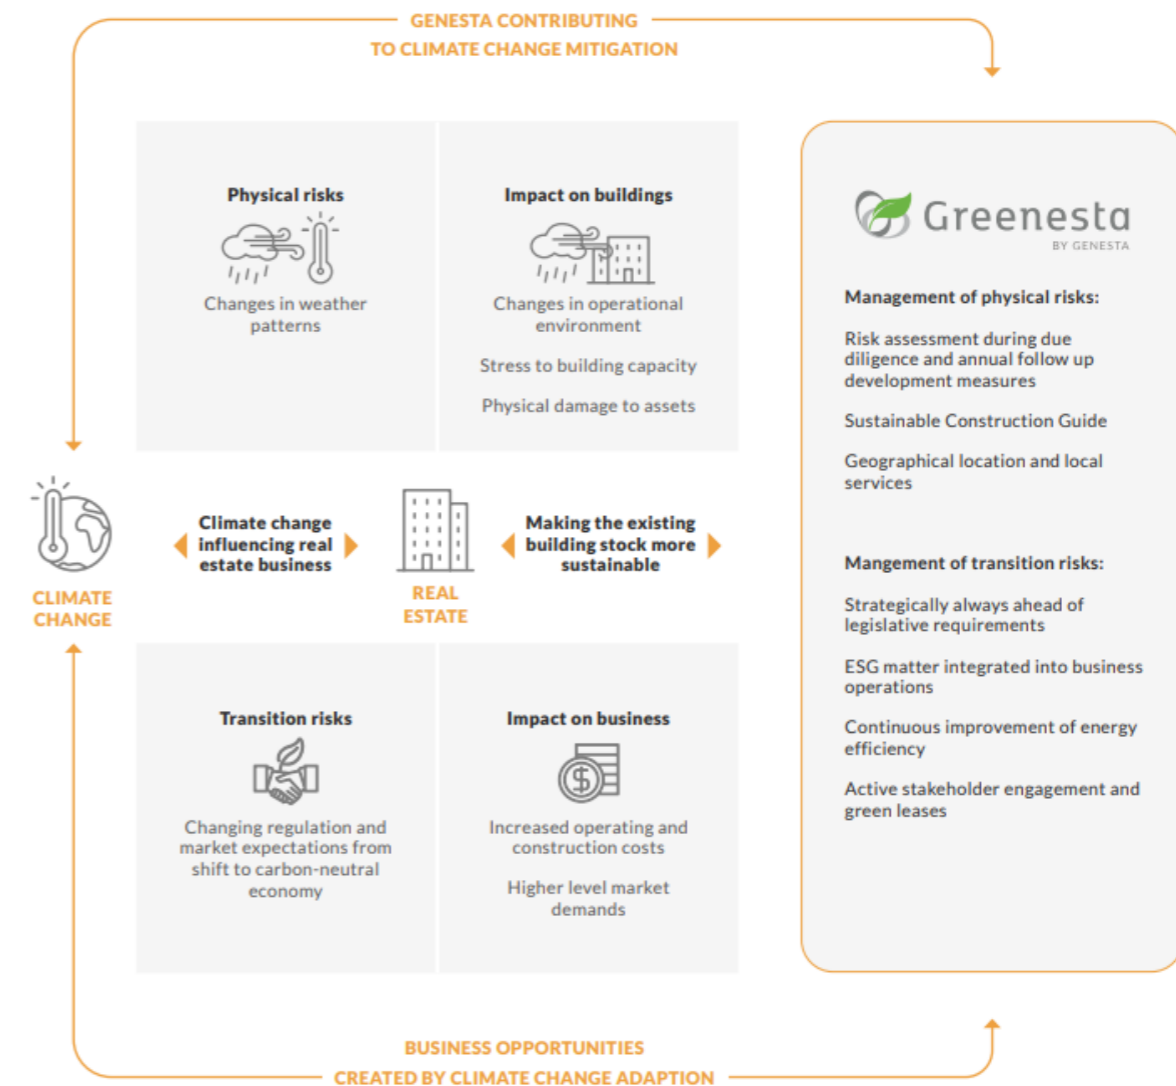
GENESTA CONTRIBUTING TO CLIMATE CHANGE MITIGATION

Physical risks

Changes in weather patterns

Impact on buildings

Changes in operational environment

Stress to building capacity

Physical damage to assets

Greenesta
BY GENESTA

Management of physical risks:

Risk assessment during due diligence and annual follow up development measures

Sustainable Construction Guide

Geographical location and local services

CLIMATE CHANGE

Climate change influencing real estate business

REAL ESTATE

Making the existing building stock more sustainable

Mangement of transition risks:

Strategically always ahead of legislative requirements

ESG matter integrated into business operations

Continuous improvement of energy efficiency

Active stakeholder engagement and green leases

Transition risks

Changing regulation and market expectations from shift to carbon-neutral economy

Impact on business

Increased operating and construction costs

Higher level market demands

BUSINESS OPPORTUNITIES CREATED BY CLIMATE CHANGE ADAPTION